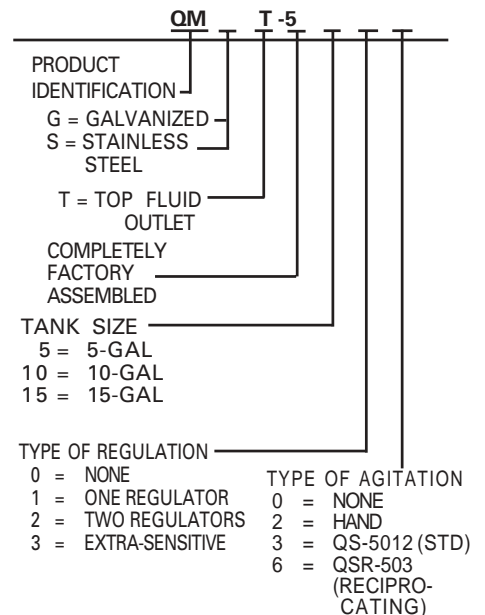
QM T -5

PRODUCT IDENTIFICATION

G = GALVANIZED
S = STAINLESS STEEL

T = TOP FLUID OUTLET

COMPLETELY FACTORY ASSEMBLED

TANK SIZE
5 = 5-GAL
10 = 10-GAL
15 = 15-GAL

TYPE OF REGULATION
0 = NONE
1 = ONE REGULATOR
2 = TWO REGULATORS
3 = EXTRA-SENSITIVE

TYPE OF AGITATION
0 = NONE
2 = HAND
3 = QS-5012 (STD)
6 = QSR-503 (RECIPROCATING)